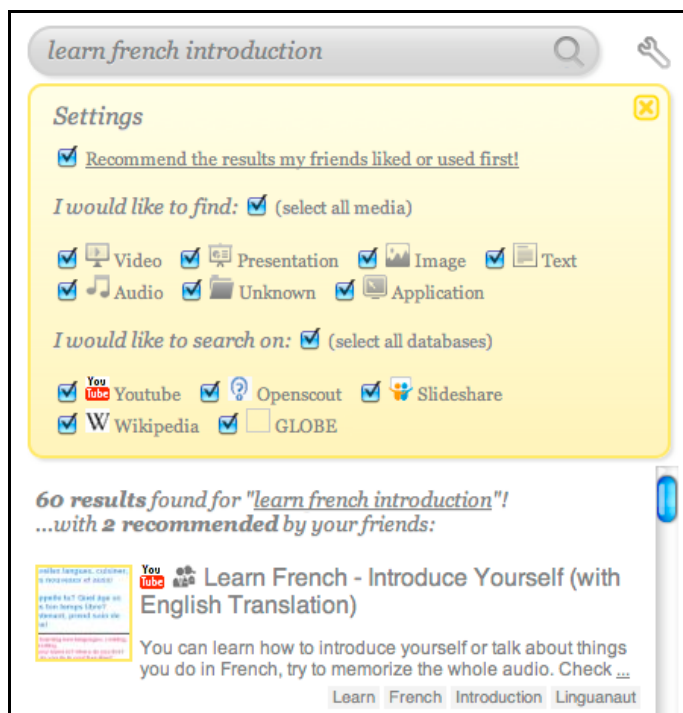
learn french introduction

Settings

Recommend the results my friends liked or used first!

I would like to find: (select all media)

Video Presentation Image Text
Audio Unknown Application

I would like to search on: (select all databases)

You Tube Youtube Openscout Slideshare
W Wikipedia GLOBE

60 results found for "learn french introduction"!
...with 2 recommended by your friends:

You Tube Learn French - Introduce Yourself (with English Translation)

You can learn how to introduce yourself or talk about things you do in French, try to memorize the whole audio. Check ...

Learn French Introduction Linguanaut